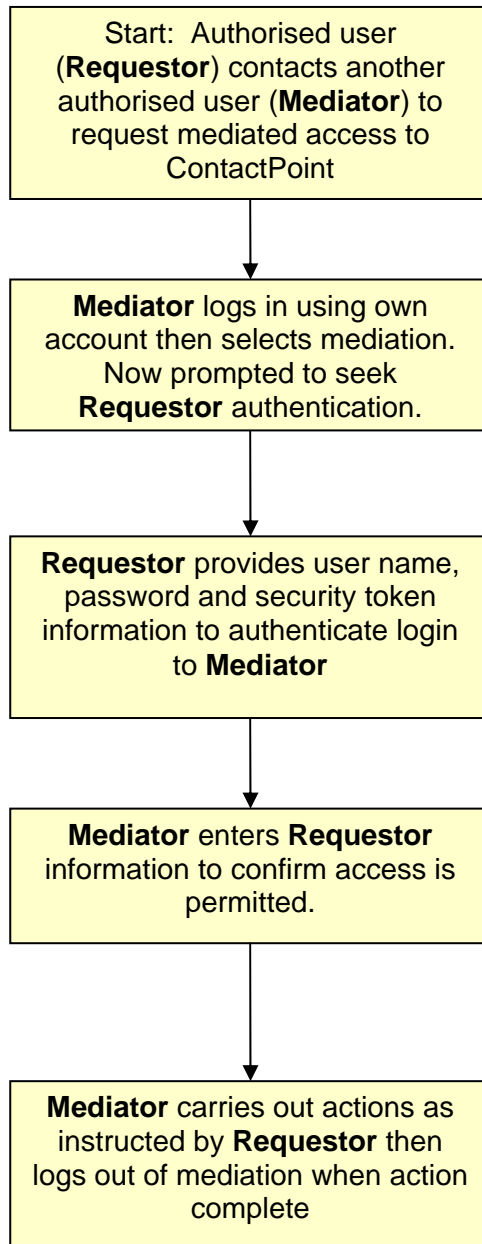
Start: Authorised user (Requestor) contacts another authorised user (Mediator) to request mediated access to ContactPoint

Mediator logs in using own account then selects mediation. Now prompted to seek Requestor authentication.

Requestor provides user name, password and security token information to authenticate login to Mediator

Mediator enters Requestor information to confirm access is permitted.

Mediator carries out actions as instructed by Requestor then logs out of mediation when action complete